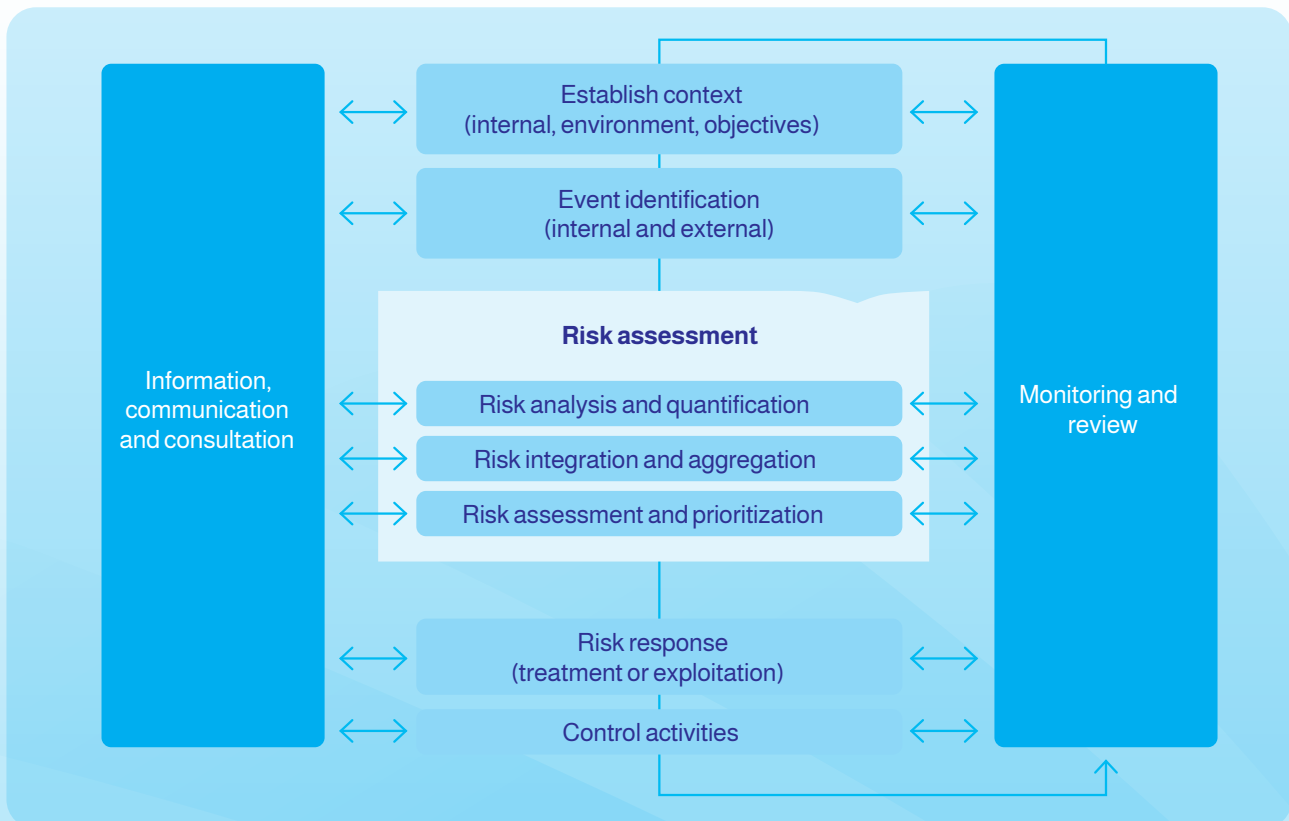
Information, communication and consultation

Establish context
(internal, environment, objectives)

Event identification
(internal and external)

Risk assessment

Risk analysis and quantification

Risk integration and aggregation

Risk assessment and prioritization

Risk response
(treatment or exploitation)

Control activities

Monitoring and review